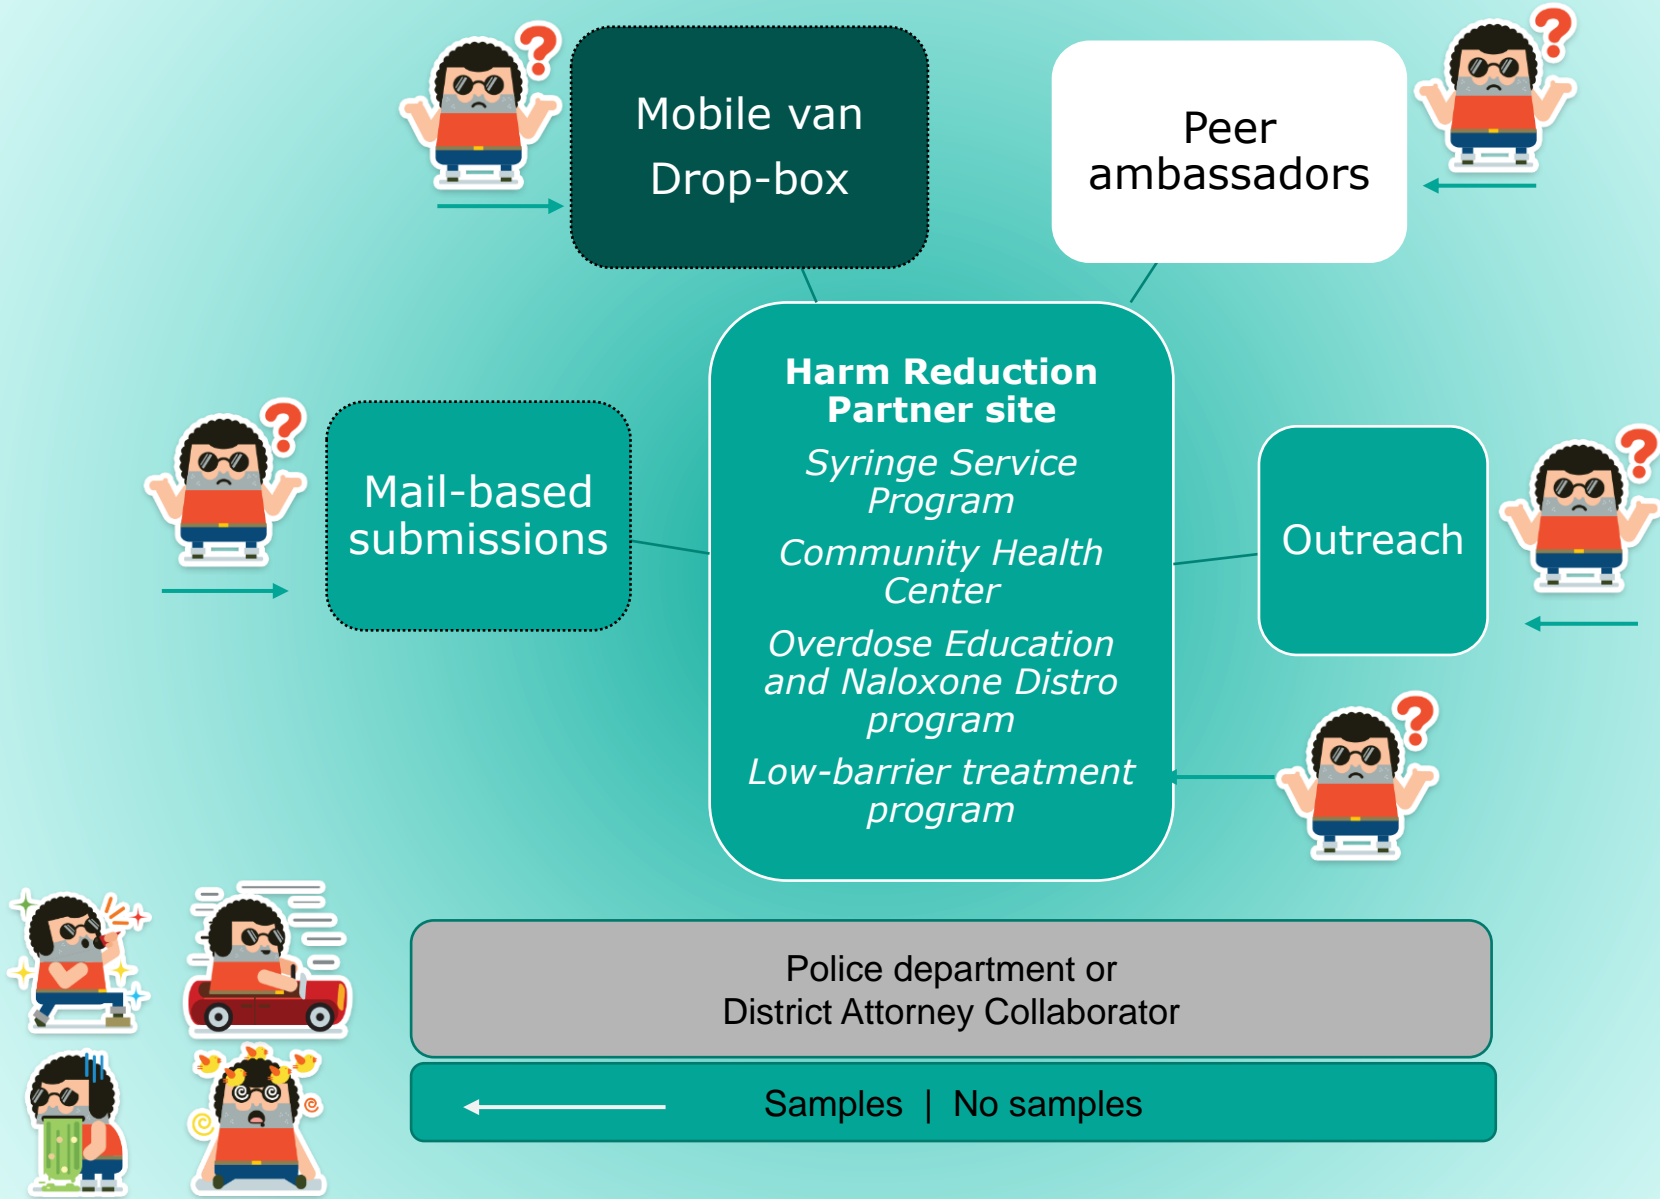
Mobile van
Drop-box

Peer ambassadors

Harm Reduction Partner site

Syringe Service Program

Community Health Center

Overdose Education and Naloxone Distro program

Low-barrier treatment program

Mail-based submissions

Outreach

Police department or
District Attorney Collaborator

Samples | No samples